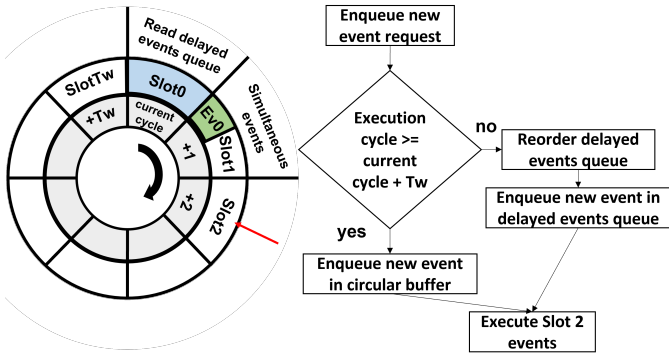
Read delayed events queue

SlotTw

Slot0

Simultaneous events

+Tw

current cycle

Ev0

+1

Slot1

+2

Slot2

Enqueue new event request

Execution cycle >= current cycle + Tw

no

Reorder delayed events queue

Enqueue new event in delayed events queue

yes

Enqueue new event in circular buffer

Execute Slot 2 events